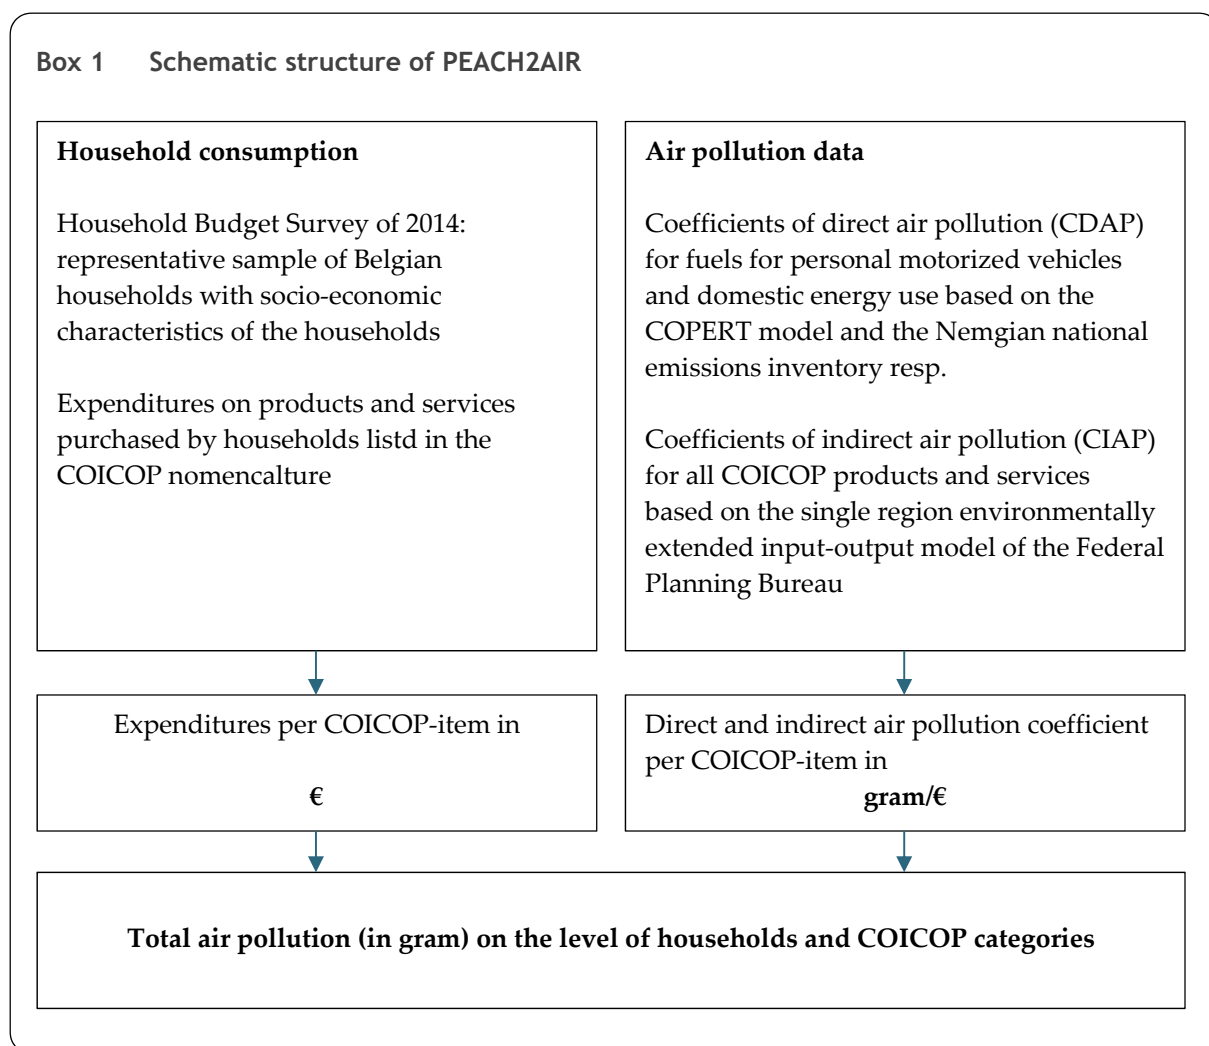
Box 1 Schematic structure of PEACH2AIR

Household consumption

Household Budget Survey of 2014: representative sample of Belgian households with socio-economic characteristics of the households

Expenditures on products and services purchased by households listd in the COICOP nomencalture

Air pollution data

Coefficients of direct air pollution (CDAP) for fuels for personal motorized vehicles and domestic energy use based on the COPERT model and the Nemgian national emissions inventory resp.

Coefficients of indirect air pollution (CIAP) for all COICOP products and services based on the single region environmentally extended input-output model of the Federal Planning Bureau

Expenditures per COICOP-item in

€

Direct and indirect air pollution coefficient per COICOP-item in

gram/€

Total air pollution (in gram) on the level of households and COICOP categories